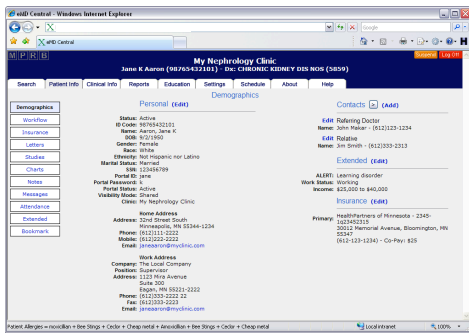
eHD Central - Windows Internet Explorer

Google

eHD Central

M P R B

My Nephrology Clinic
Jane K Aaron (98765432101) - Dx: CHRONIC KIDNEY DIS NOS (5859)

Support Log Off

Search | Patient Info | Clinical Info | Reports | Education | Settings | Schedule | About | Help

Demographics

Demographics
Workflow
Insurance
Letters
Studies
Charts
Notes
Messages
Attendance
Extended
Bookmark

Personal (Edit)

Status: Active
ID Code: 98765432101
Name: Aaron, Jane K
DOB: 9/2/1950
Gender: Female
Race: White
Ethnicity: Not Hispanic nor Latino
Marital Status: Married
SSN: 123456789
Portal ID: jane
Portal Password: X
Portal Status: Active
Visibility Mode: Shared
Clinic: My Nephrology Clinic

Home Address
Address: 32nd Street South
Minneapolis, MN 55344-1234
Phone: (612)111-2222
Mobile: (612)222-2222
Email: janeaaron@myclinic.com

Work Address
Company: The Local Company
Position: Supervisor
Address: 1123 Mira Avenue
Suite 300
Eagan, MN 55221-2222
Phone: (612)333-2222 22
Fax: (612)333-2223
Email: janeaaron@myclinic.com

Contacts (Add)

Edit Referring Doctor
Name: John Makar - (612)123-1234

Edit Relative
Name: Jim Smith - (612)333-2313

Extended (Edit)

ALERT: Learning disorder
Work Status: Working
Income: $25,000 to $40,000

Insurance (Edit)

Primary: HealthPartners of Minnesota - 2345-1q23452315
30012 Memorial Avenue, Bloomington, MN 55347
(612)123-1234) - Co-Pay: $25

Patient Allergies = moxicillan + Bee Stings + Ceclor + Cheap metal + Amoxicillan + Bee Stings + Ceclor + Cheap metal

Local intranet
100%